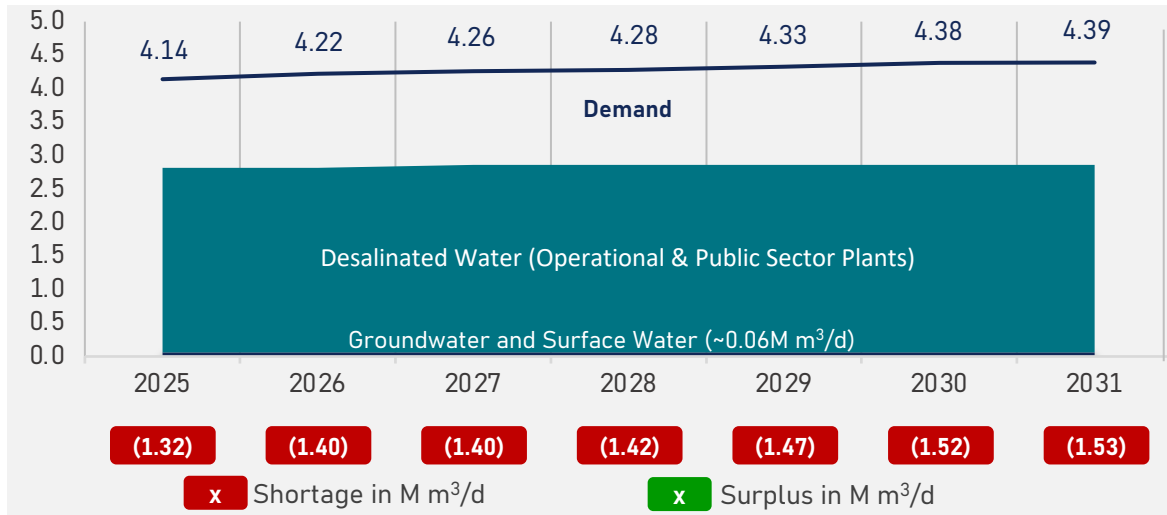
5.0
4.5
4.0
3.5
3.0
2.5
2.0
1.5
1.0
0.5
0.0

4.14
4.22
4.26
4.28
4.33
4.38
4.39

Demand

Desalinated Water (Operational & Public Sector Plants)

Groundwater and Surface Water (~0.06M m$^3$/d)

2025
2026
2027
2028
2029
2030
2031

(1.32)
(1.40)
(1.40)
(1.42)
(1.47)
(1.52)
(1.53)

x Shortage in M m$^3$/d
x Surplus in M m$^3$/d